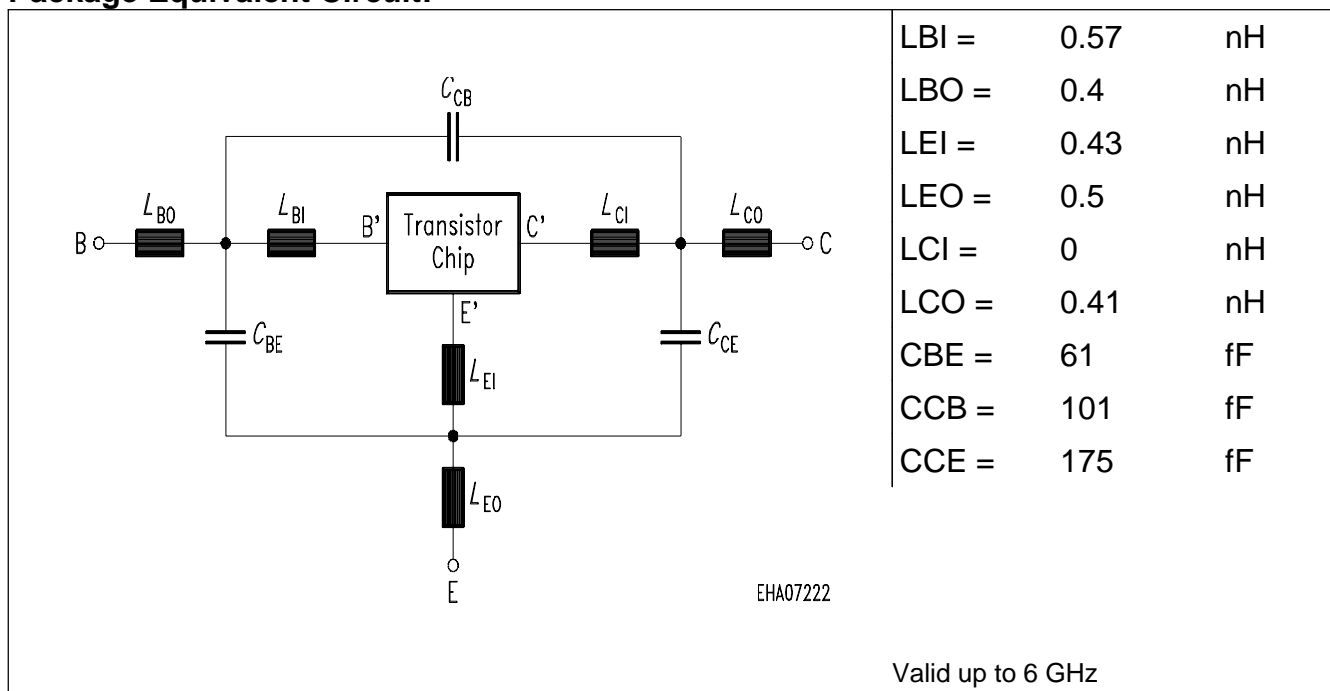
Package Equivalent Circuit:

$C_{CB}$

$L_{BO}$ $L_{BI}$ B' Transistor Chip C' $L_{CI}$ $L_{CO}$

B C

E'

$C_{BE}$ $L_{EI}$ $C_{CE}$

$L_{EO}$

E

EHA07222

| | | |
|---|---|---|
| LBI = | 0.57 | nH |
| LBO = | 0.4 | nH |
| LEI = | 0.43 | nH |
| LEO = | 0.5 | nH |
| LCI = | 0 | nH |
| LCO = | 0.41 | nH |
| CBE = | 61 | fF |
| CCB = | 101 | fF |
| CCE = | 175 | fF |

Valid up to 6 GHz